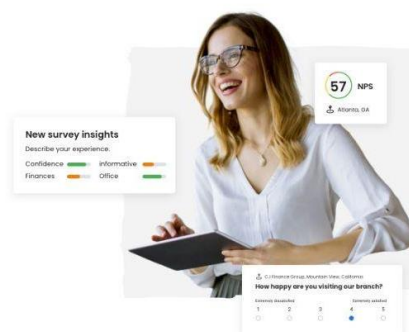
New survey insights
Describe your experience.
Confidence
Informative
Finances
Office

57 NPS
Atlanta, GA

C.I Financial Group, Mountain View, California
How happy are you visiting our branch?
Extremely dissatisfied
Extremely satisfied
1
2
3
4
5